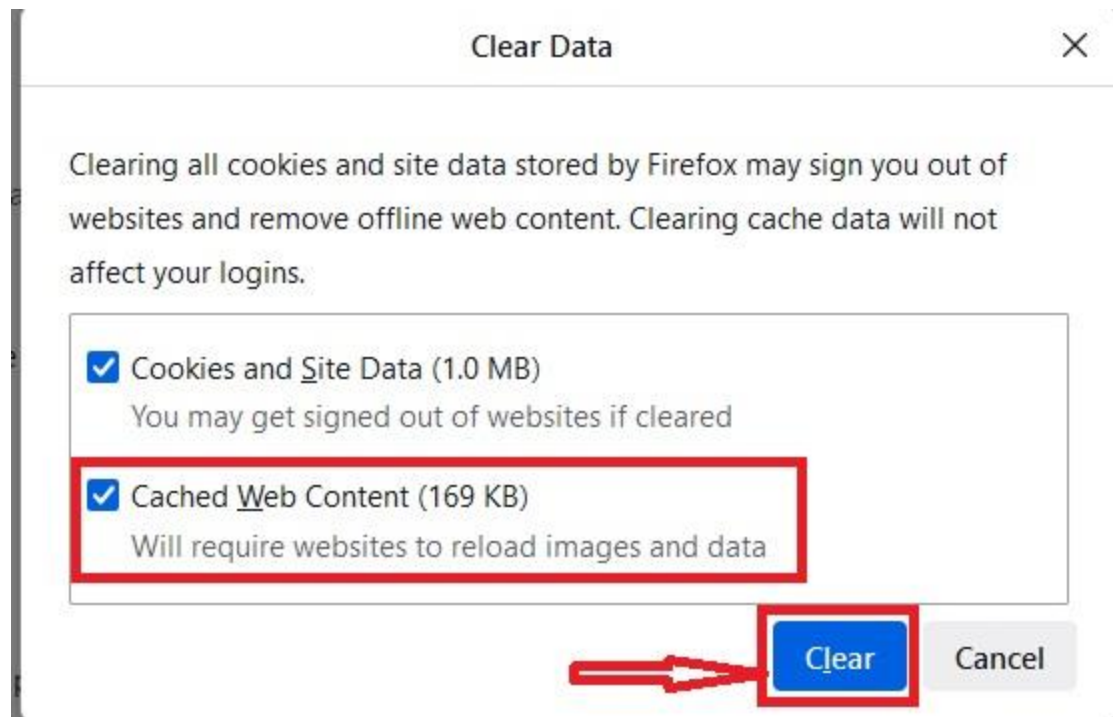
Clear Data

×

Clearing all cookies and site data stored by Firefox may sign you out of websites and remove offline web content. Clearing cache data will not affect your logins.

Cookies and Site Data (1.0 MB)
You may get signed out of websites if cleared

Cached Web Content (169 KB)
Will require websites to reload images and data

Clear

Cancel